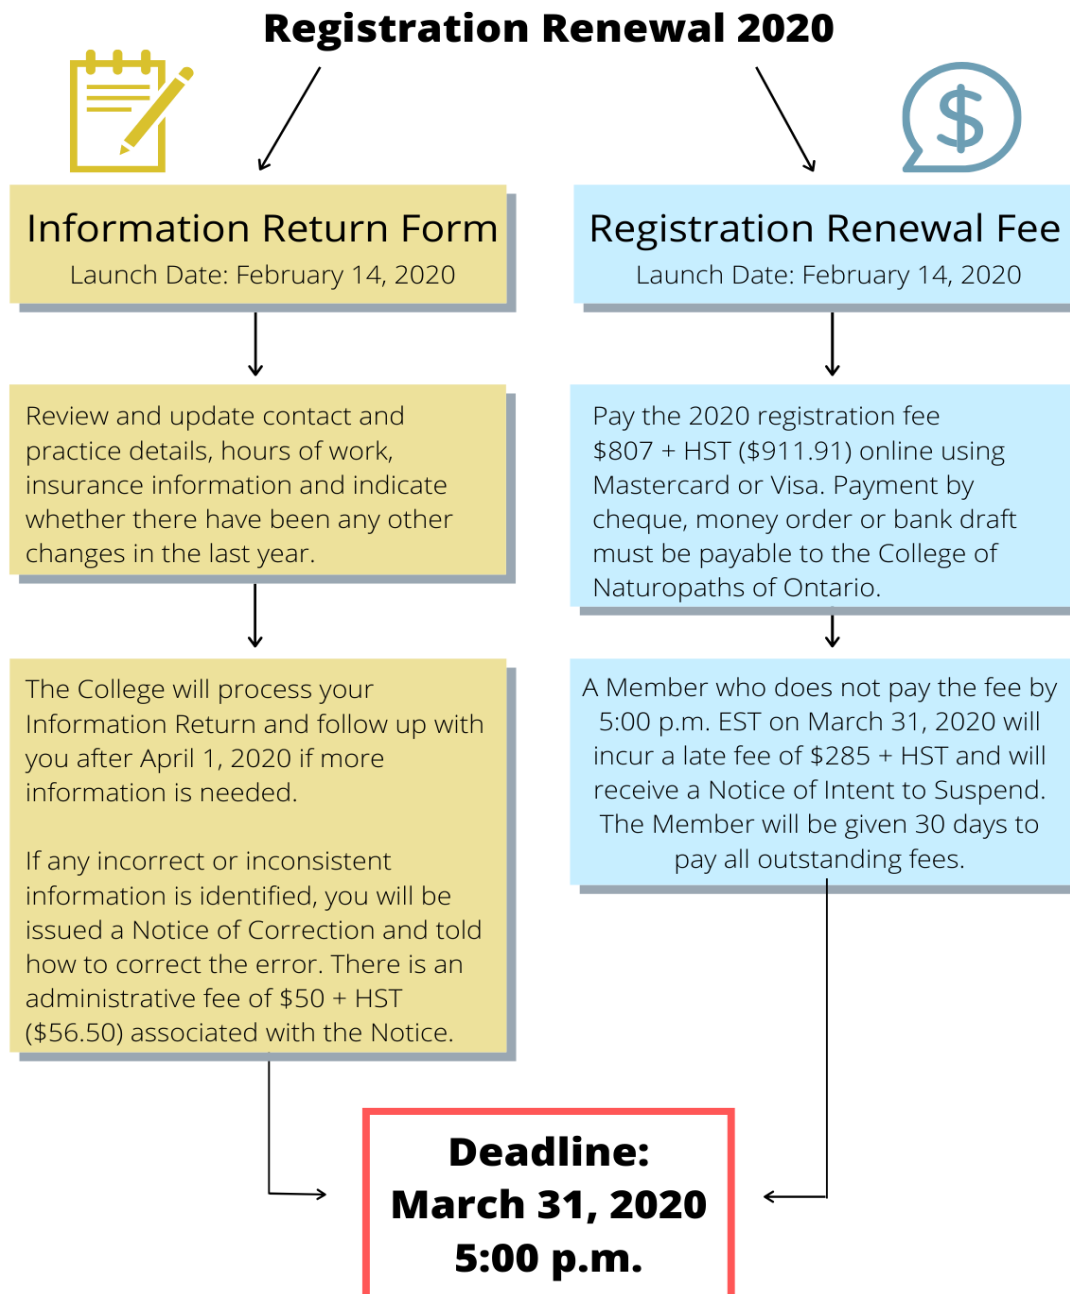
Registration Renewal 2020

Information Return Form
Launch Date: February 14, 2020

Review and update contact and practice details, hours of work, insurance information and indicate whether there have been any other changes in the last year.

The College will process your Information Return and follow up with you after April 1, 2020 if more information is needed.

If any incorrect or inconsistent information is identified, you will be issued a Notice of Correction and told how to correct the error. There is an administrative fee of \$50 + HST (\$56.50) associated with the Notice.

Registration Renewal Fee
Launch Date: February 14, 2020

Pay the 2020 registration fee \$807 + HST (\$911.91) online using Mastercard or Visa. Payment by cheque, money order or bank draft must be payable to the College of Naturopaths of Ontario.

A Member who does not pay the fee by 5:00 p.m. EST on March 31, 2020 will incur a late fee of \$285 + HST and will receive a Notice of Intent to Suspend. The Member will be given 30 days to pay all outstanding fees.

Deadline:
March 31, 2020
5:00 p.m.